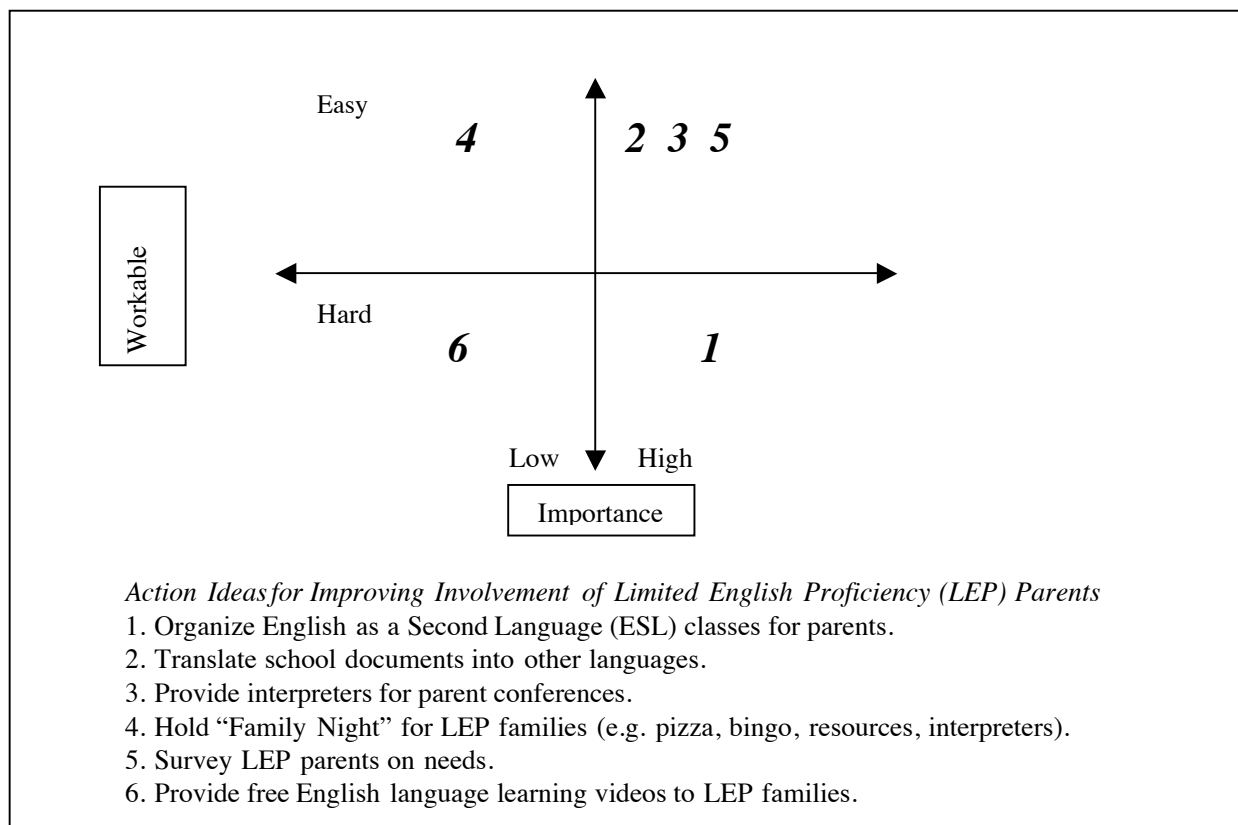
Easy

4

2 3 5

Workable

Hard

6

1

Low

High

Importance

*Action Ideas for Improving Involvement of Limited English Proficiency (LEP) Parents*

1. Organize English as a Second Language (ESL) classes for parents.
2. Translate school documents into other languages.
3. Provide interpreters for parent conferences.
4. Hold "Family Night" for LEP families (e.g. pizza, bingo, resources, interpreters).
5. Survey LEP parents on needs.
6. Provide free English language learning videos to LEP families.